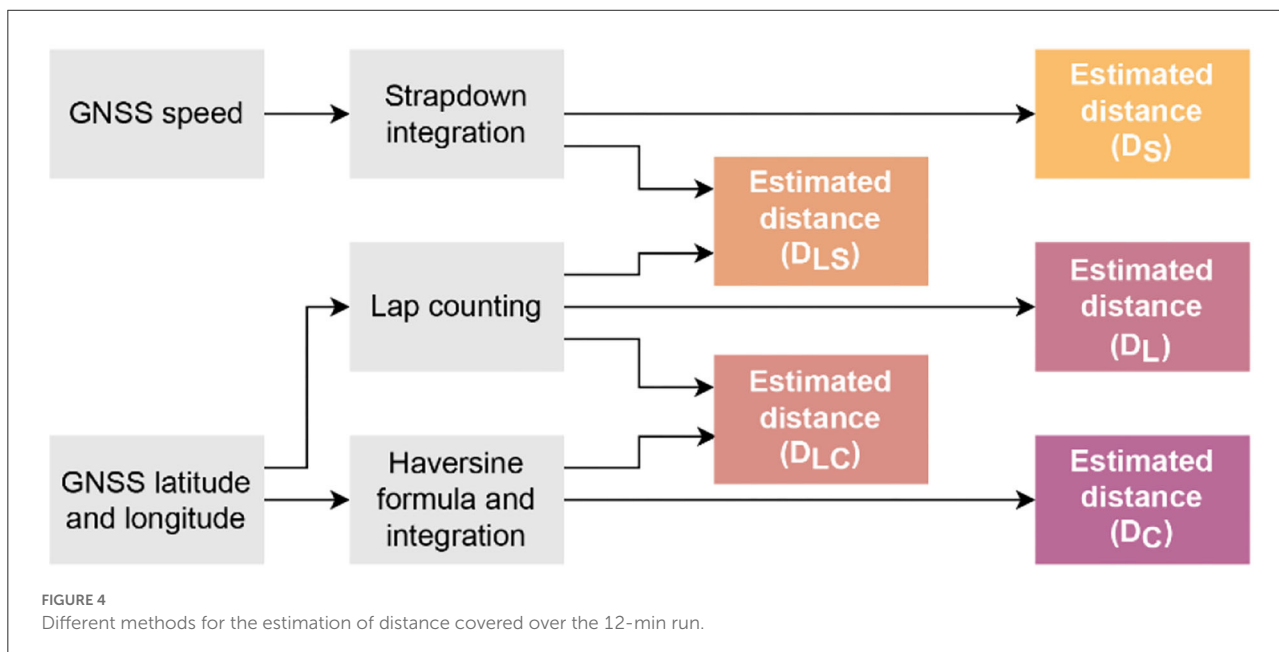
GNSS speed

Strapdown integration

Estimated distance ($D_S$)

Estimated distance ($D_{LS}$)

Lap counting

Estimated distance ($D_L$)

Estimated distance ($D_{LC}$)

GNSS latitude and longitude

Haversine formula and integration

Estimated distance ($D_C$)

FIGURE 4
Different methods for the estimation of distance covered over the 12-min run.